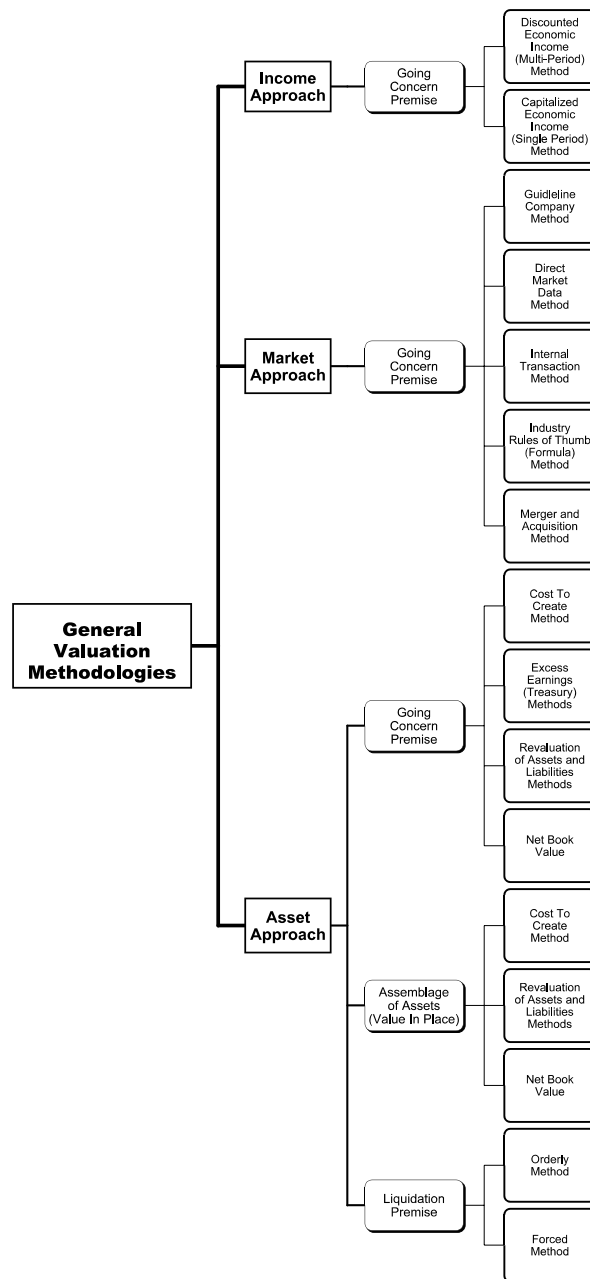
General Valuation Methodologies

Income Approach

Going Concern Premise

Discounted Economic Income (Multi-Period) Method

Capitalized Economic Income (Single Period) Method

Market Approach

Going Concern Premise

Guideline Company Method

Direct Market Data Method

Internal Transaction Method

Industry Rules of Thumb (Formula) Method

Merger and Acquisition Method

Asset Approach

Going Concern Premise

Cost To Create Method

Excess Earnings (Treasury) Methods

Revaluation of Assets and Liabilities Methods

Net Book Value

Assemblage of Assets (Value In Place)

Cost To Create Method

Revaluation of Assets and Liabilities Methods

Net Book Value

Liquidation Premise

Orderly Method

Forced Method